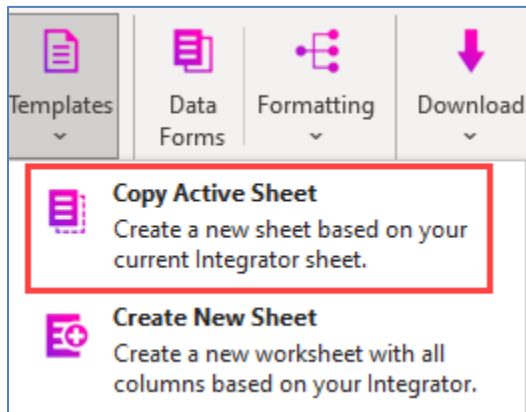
Templates

Data Forms

Formatting

Download

Copy Active Sheet
Create a new sheet based on your current Integrator sheet.

Create New Sheet
Create a new worksheet with all columns based on your Integrator.